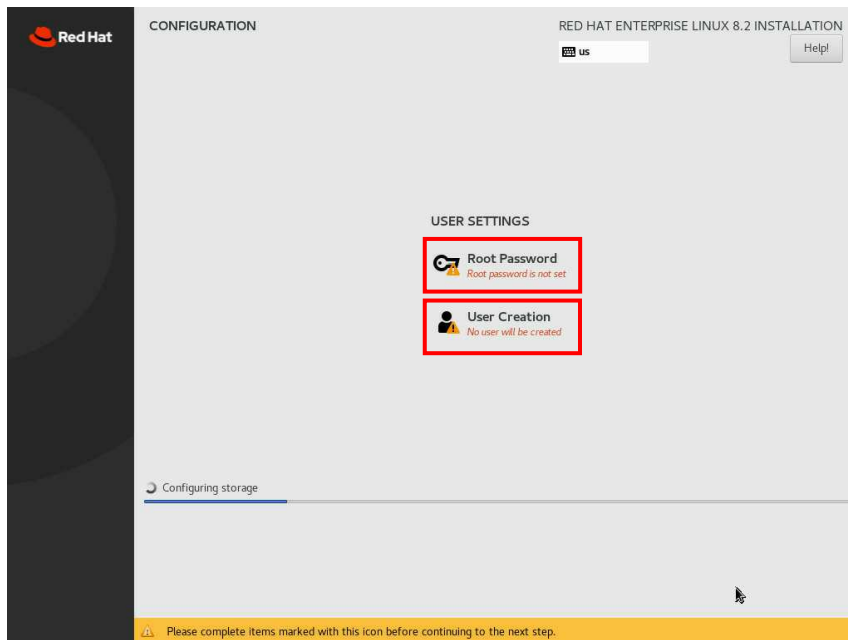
Red Hat

CONFIGURATION

RED HAT ENTERPRISE LINUX 8.2 INSTALLATION

us

Help!

USER SETTINGS

Root Password
Root password is not set

User Creation
No user will be created

Configuring storage

Please complete items marked with this icon before continuing to the next step.